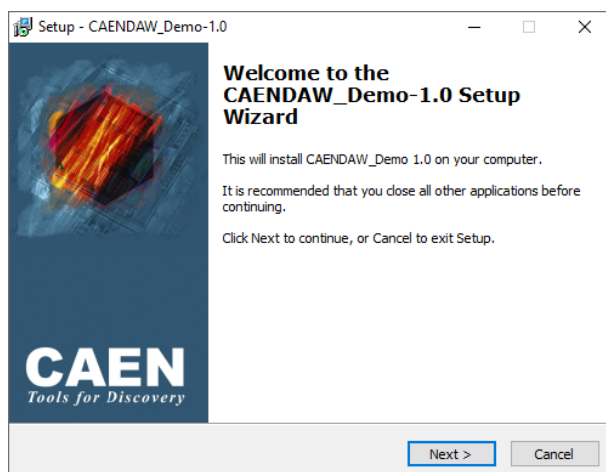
Setup - CAENDAW_Demo-1.0

CAEN
Tools for Discovery

Welcome to the CAENDAW_Demo-1.0 Setup Wizard

This will install CAENDAW_Demo 1.0 on your computer.

It is recommended that you close all other applications before continuing.

Click Next to continue, or Cancel to exit Setup.

Next >

Cancel